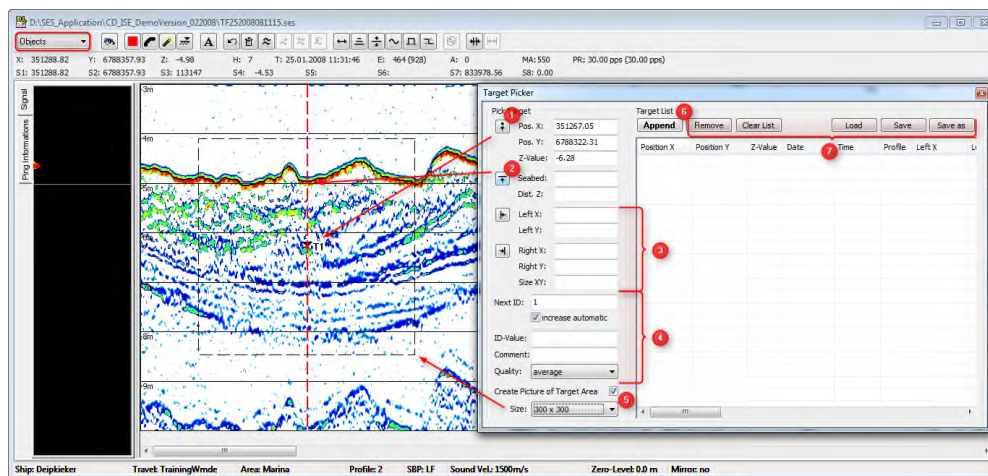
D:\SES_Application\CD_ISE_DemoVersion_022008\TF25200808115.ses

Objects

X: 351288.82 Y: 6788357.93 Z: -4.98 H: 7 T5: 25.01.2008 11:31:46 E: 464 (928) A: 0 MA: 550 PR: 30.00 pps (30.00 pps)
S1: 351288.82 S2: 6788357.93 S3: 113147 S4: -4.53 S5: S6: S7: 833978.56 S8: 0.00

Signal
Ping Informations

-3m
-4m
-5m
-6m
-7m
-8m
-9m

T1

Target Picker

Pick Target
1
Pos. X: 351267.05
Pos. Y: 6788322.31
Z-Value: -6.28
2
Seabed:
Dist. Z:
Left X:
Left Y:
Right X:
Right Y:
Size XY:
3
Next ID: 1
increase automatic
ID-Value:
Comment:
Quality: average
4
Create Picture of Target Area
5
Size: 300 x 300

Target List 6
Append Remove Clear List Load Save Save as
7
Position X Position Y Z-Value Date Time Profile Left X Le

Ship: Deipkieker Travel: TrainingWmde Area: Marina Profile: 2 SBP: LF Sound Vel.: 1500m/s Zero-Level: 0.0 m Mirror: no